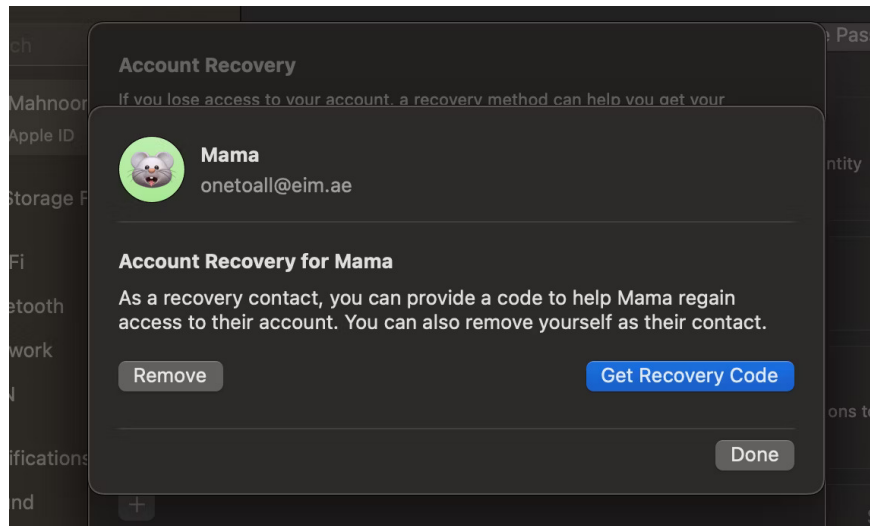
ch

Mahnoor
Apple ID

Storage F

Fi
etooth
work
N
ifications
ind

e Pas
ntity
ons t

Account Recovery
If you lose access to your account, a recovery method can help you get your

Mama
onetoall@eim.ae

Account Recovery for Mama

As a recovery contact, you can provide a code to help Mama regain access to their account. You can also remove yourself as their contact.

Remove

Get Recovery Code

Done

+